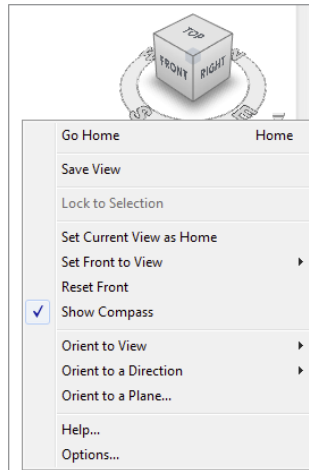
TOP
FRONT
RIGHT
S

Go Home Home

Save View

Lock to Selection

Set Current View as Home
Set Front to View
Reset Front
✓ Show Compass

Orient to View
Orient to a Direction
Orient to a Plane...

Help...
Options...